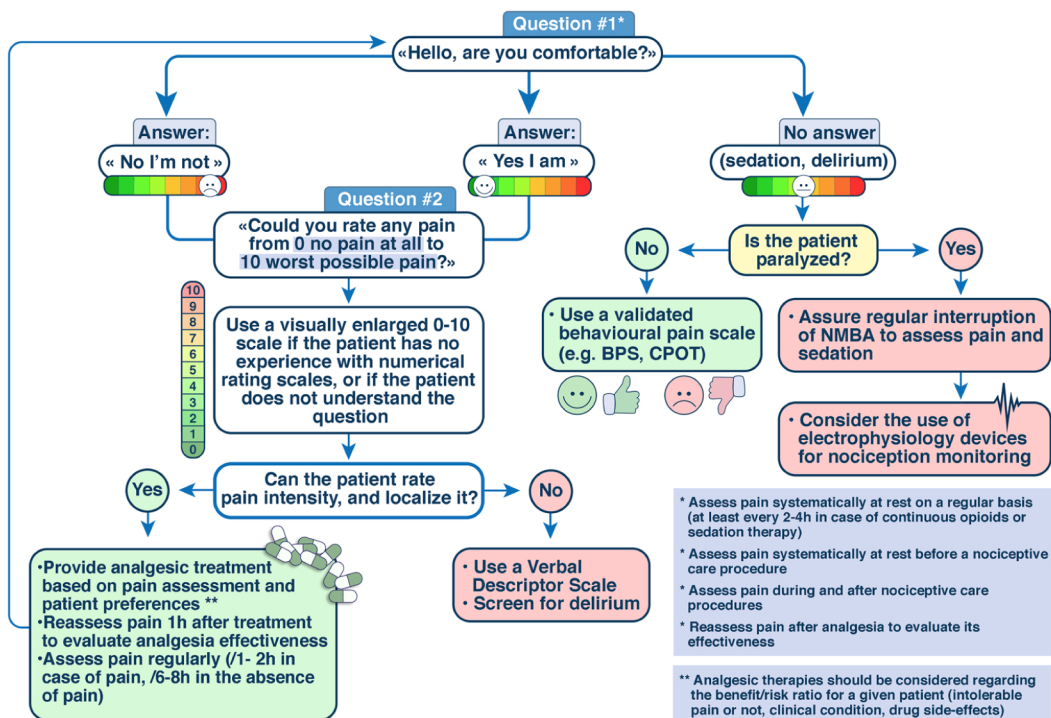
Question #1*

«Hello, are you comfortable?»

Answer:
« No I'm not »

Answer:
« Yes I am »

No answer
(sedation, delirium)

Question #2

«Could you rate any pain from 0 no pain at all to 10 worst possible pain?»

10
9
8
7
6
5
4
3
2
1
0

Use a visually enlarged 0-10 scale if the patient has no experience with numerical rating scales, or if the patient does not understand the question

Can the patient rate pain intensity, and localize it?

Yes

No

•Provide analgesic treatment based on pain assessment and patient preferences **
•Reassess pain 1h after treatment to evaluate analgesia effectiveness
•Assess pain regularly (/1- 2h in case of pain, /6-8h in the absence of pain)

• Use a Verbal Descriptor Scale
• Screen for delirium

Is the patient paralyzed?

No

Yes

• Use a validated behavioural pain scale (e.g. BPS, CPOT)

• Assure regular interruption of NMBA to assess pain and sedation

• Consider the use of electrophysiology devices for nociception monitoring

* Assess pain systematically at rest on a regular basis (at least every 2-4h in case of continuous opioids or sedation therapy)
* Assess pain systematically at rest before a nociceptive care procedure
* Assess pain during and after nociceptive care procedures
* Reassess pain after analgesia to evaluate its effectiveness

** Analgesic therapies should be considered regarding the benefit/risk ratio for a given patient (intolerable pain or not, clinical condition, drug side-effects)